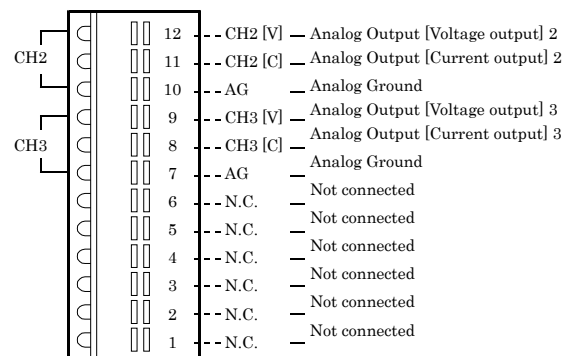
CH2
CH3

12 CH2 [V] Analog Output [Voltage output] 2
11 CH2 [C] Analog Output [Current output] 2
10 AG Analog Ground
9 CH3 [V] Analog Output [Voltage output] 3
8 CH3 [C] Analog Output [Current output] 3
7 AG Analog Ground
6 N.C. Not connected
5 N.C. Not connected
4 N.C. Not connected
3 N.C. Not connected
2 N.C. Not connected
1 N.C. Not connected